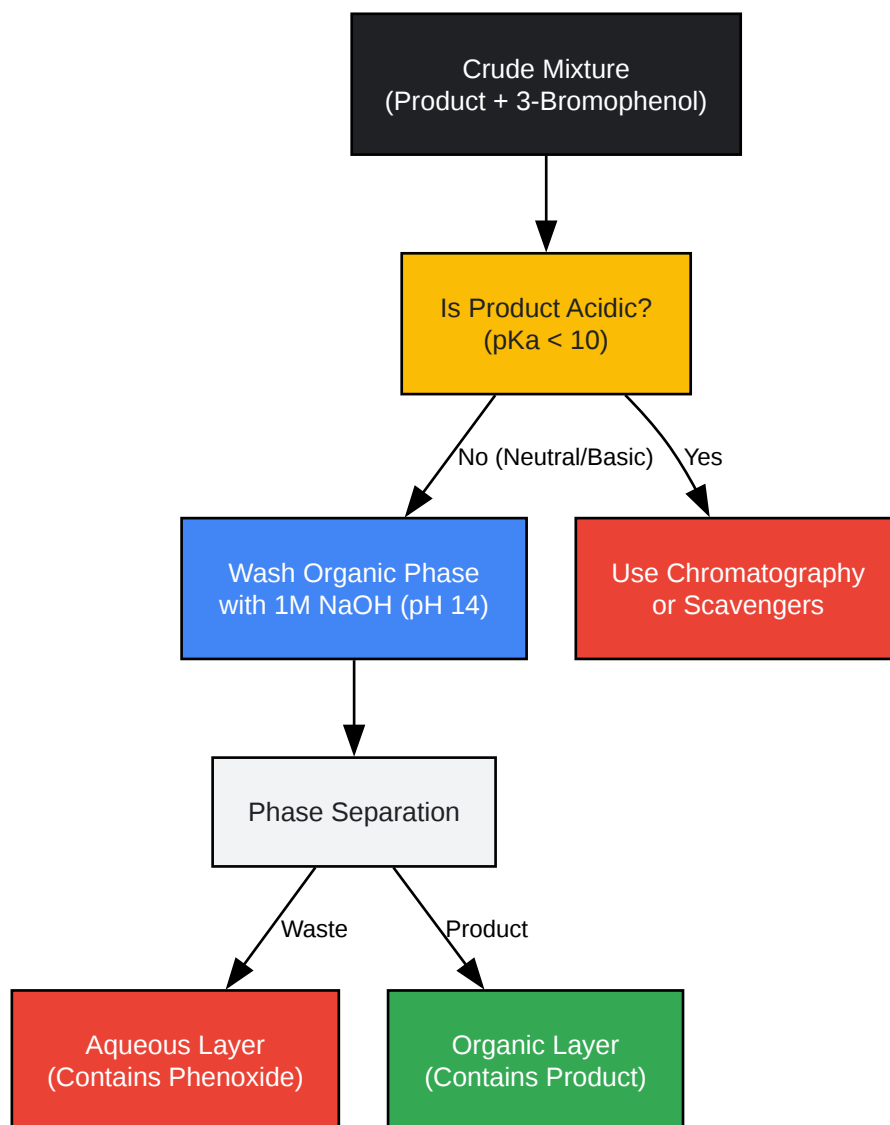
Crude Mixture
(Product + 3-Bromophenol)

Is Product Acidic?
(pKa < 10)

No (Neutral/Basic)

Yes

Wash Organic Phase
with 1M NaOH (pH 14)

Use Chromatography
or Scavengers

Phase Separation

Waste

Product

Aqueous Layer
(Contains Phenoxide)

Organic Layer
(Contains Product)